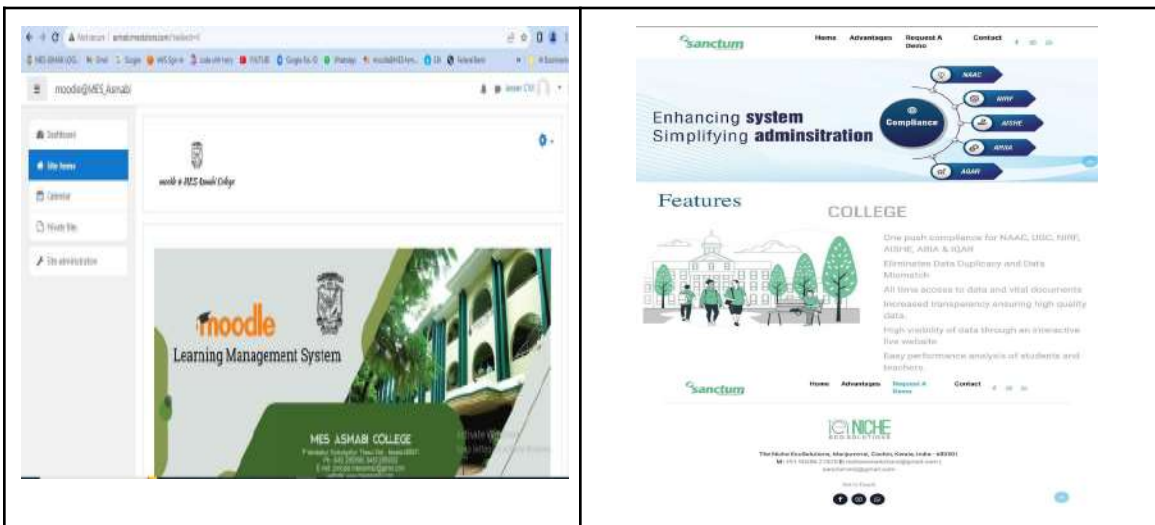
moodle@MES_Asmabi

Dashboard

Site home

Calendar

Private files

Site administration

moodle @ MES Asmabi College

moodle

Learning Management System

MES ASMABI COLLEGE

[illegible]

Sanctum

Home Advantages Request A Demo Contact

NAAC

NIRF

AISHE

ARIIA

AQAR

Compliance

Enhancing system Simplifying adminsitration

Features

COLLEGE

One push compliance for NAAC, UGC, NIRF, AISHE, ARIA & IQAR

Eliminates Data Duplicacy and Data Mismatch

All time access to data and vital documents

Increased transparency ensuring high quality data.

High visibility of data through an interactive live website

Easy performance analysis of students and teachers

Sanctum

Home Advantages Request A Demo Contact

NICHE

The Niche EduSolutions, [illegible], Kerala, India - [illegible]

M: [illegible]

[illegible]